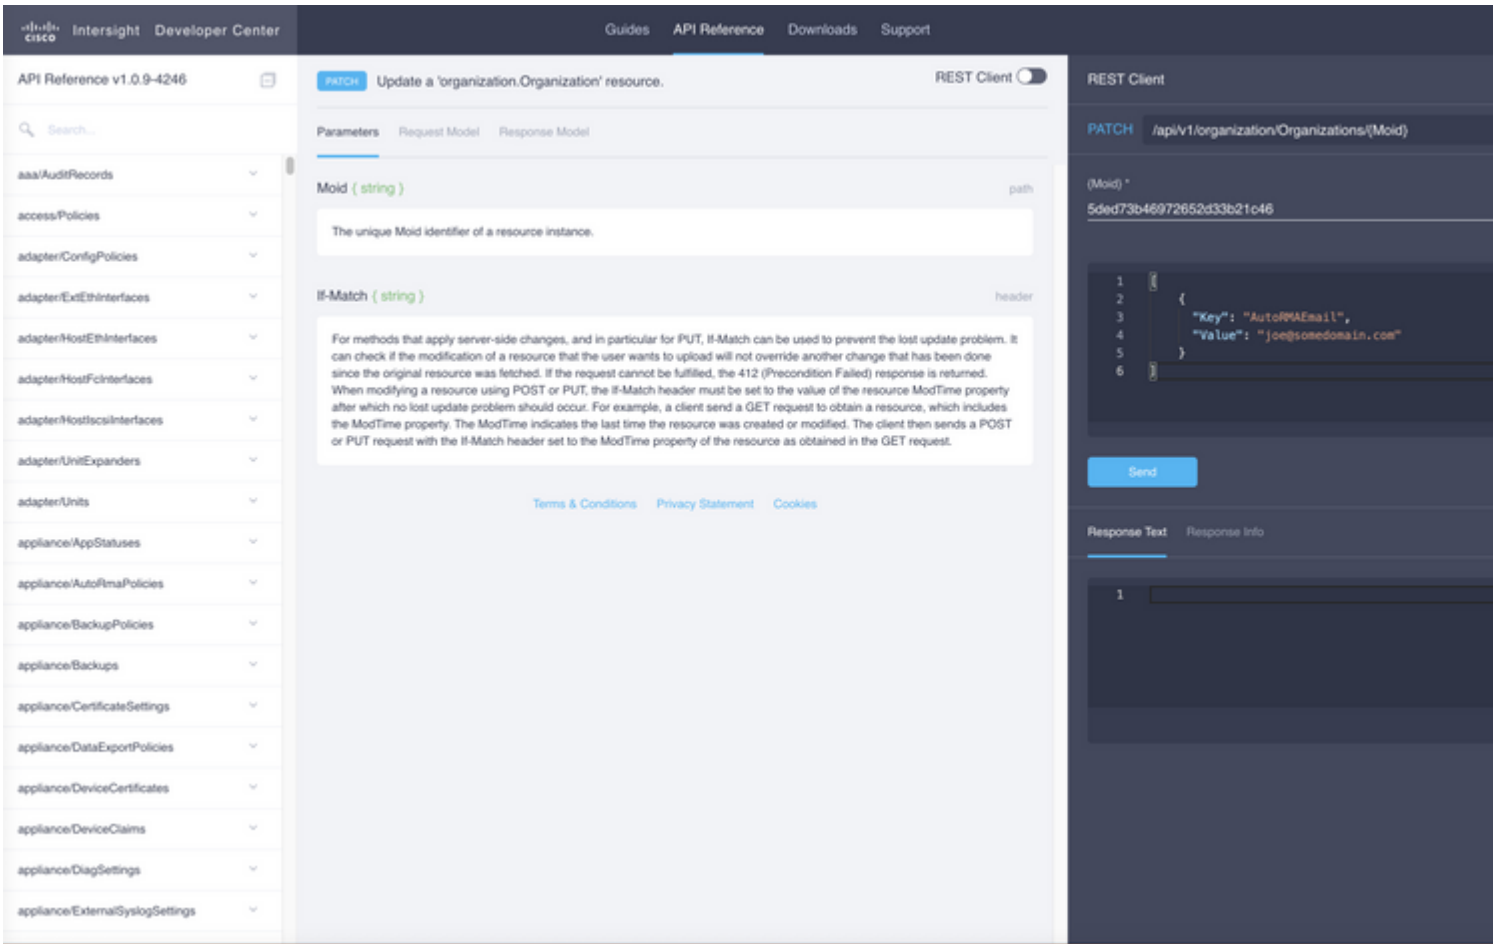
cisco Intersight Developer Center

Guides API Reference Downloads Support

API Reference v1.0.9-4246

Search...

aaa/AuditRecords
access/Policies
adapter/ConfigPolicies
adapter/ExtEthInterfaces
adapter/HostEthInterfaces
adapter/HostFcInterfaces
adapter/HostIscsiInterfaces
adapter/UnitExpanders
adapter/Units
appliance/AppStatuses
appliance/AutoRmaPolicies
appliance/BackupPolicies
appliance/Backups
appliance/CertificateSettings
appliance/DataExportPolicies
appliance/DeviceCertificates
appliance/DeviceClaims
appliance/DiagSettings
appliance/ExternalSyslogSettings

PATCH Update a 'organization.Organization' resource.

REST Client

Parameters Request Model Response Model

Moid { string }

path

The unique Moid identifier of a resource instance.

If-Match { string }

header

For methods that apply server-side changes, and in particular for PUT, If-Match can be used to prevent the lost update problem. It can check if the modification of a resource that the user wants to upload will not override another change that has been done since the original resource was fetched. If the request cannot be fulfilled, the 412 (Precondition Failed) response is returned. When modifying a resource using POST or PUT, the If-Match header must be set to the value of the resource ModTime property after which no lost update problem should occur. For example, a client send a GET request to obtain a resource, which includes the ModTime property. The ModTime indicates the last time the resource was created or modified. The client then sends a POST or PUT request with the If-Match header set to the ModTime property of the resource as obtained in the GET request.

Terms & Conditions Privacy Statement Cookies

REST Client

PATCH /api/v1/organization/Organizations/{Moid}

{Moid} *

5ded73b46972652d33b21c46

1 [
2 {
3 "Key": "AutoRMAEmail",
4 "Value": "joe@somedomain.com"
5 }
6 ]

Send

Response Text Response Info

1